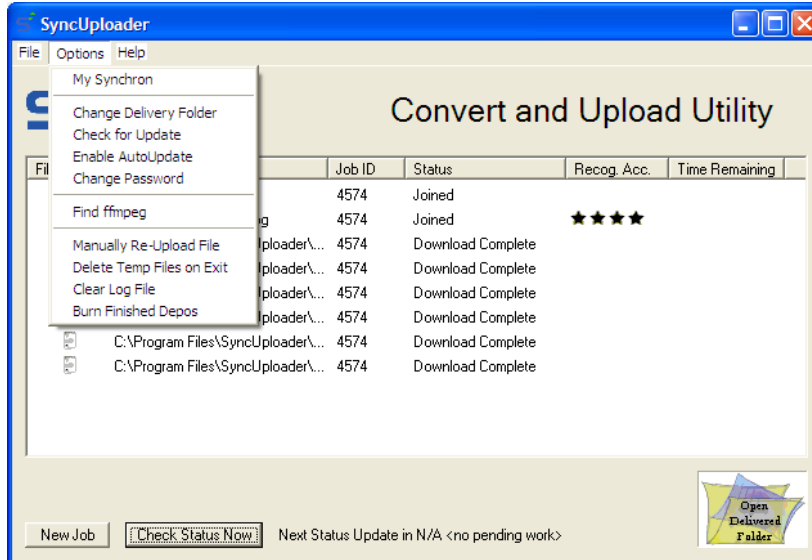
SyncUploader

File Options Help

My Synchron

Change Delivery Folder
Check for Update
Enable AutoUpdate
Change Password

Find ffmpeg

Manually Re-Upload File
Delete Temp Files on Exit
Clear Log File
Burn Finished Depos

Convert and Upload Utility

| Fi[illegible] | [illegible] | Job ID | Status | Recog. Acc. | Time Remaining |
|---|---|---|---|---|---|
| | | 4574 | Joined | | |
| | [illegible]g | 4574 | Joined | ★★★★ | |
| | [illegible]ploader\... | 4574 | Download Complete | | |
| | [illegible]ploader\... | 4574 | Download Complete | | |
| | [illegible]ploader\... | 4574 | Download Complete | | |
| | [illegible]ploader\... | 4574 | Download Complete | | |
| | C:\Program Files\SyncUploader\... | 4574 | Download Complete | | |
| | C:\Program Files\SyncUploader\... | 4574 | Download Complete | | |

New Job
Check Status Now
Next Status Update in N/A <no pending work>

Open Delivered Folder